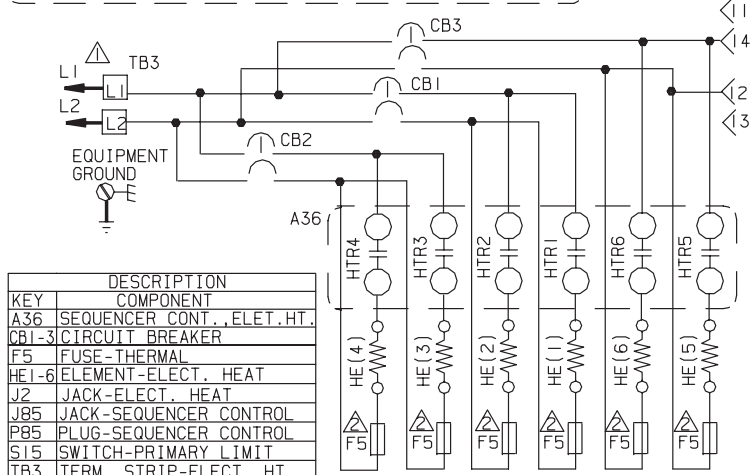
CB3
11
14
TB3
L1
L1
L2
L2
CB1
12
13
CB2
EQUIPMENT
GROUND
A36
HTR4
HTR3
HTR2
HTR1
HTR6
HTR5
HE(4)
HE(3)
HE(2)
HE(1)
HE(6)
HE(5)
2 F5
2 F5
2 F5
2 F5
2 F5
2 F5

| DESCRIPTION | |
|---|---|
| KEY | COMPONENT |
| A36 | SEQUENCER CONT.,ELET.HT. |
| CB1-3 | CIRCUIT BREAKER |
| F5 | FUSE-THERMAL |
| HE1-6 | ELEMENT-ELECT. HEAT |
| J2 | JACK-ELECT. HEAT |
| J85 | JACK-SEQUENCER CONTROL |
| P85 | PLUG-SEQUENCER CONTROL |
| S15 | SWITCH-PRIMARY LIMIT |
| TB3 | TERM. STRIP-ELECT. HT. |